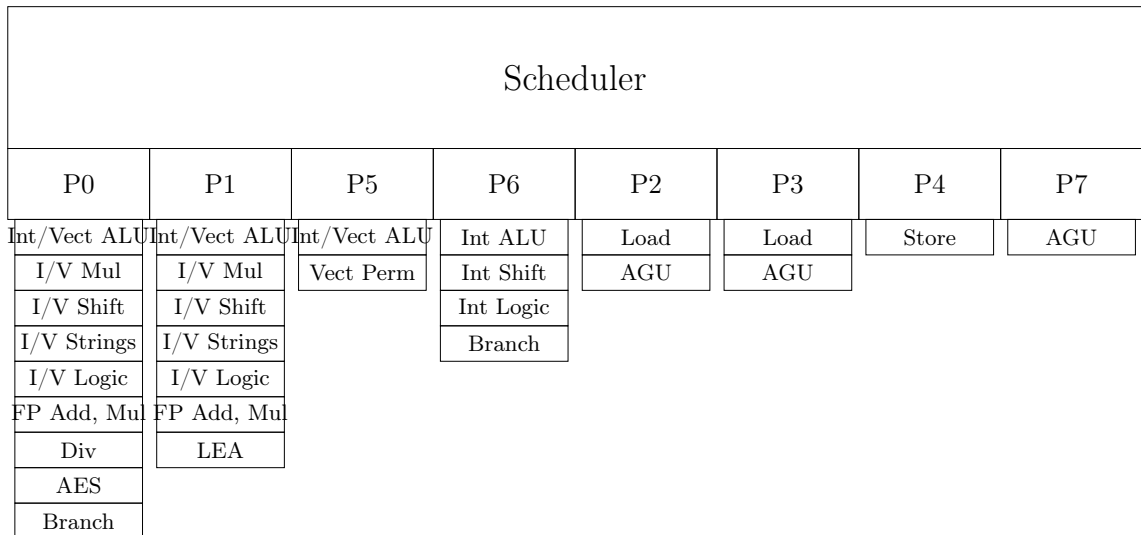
Scheduler

P0

Int/Vect ALU
I/V Mul
I/V Shift
I/V Strings
I/V Logic
FP Add, Mul
Div
AES
Branch

P1

Int/Vect ALU
I/V Mul
I/V Shift
I/V Strings
I/V Logic
FP Add, Mul
LEA

P5

Int/Vect ALU
Vect Perm

P6

Int ALU
Int Shift
Int Logic
Branch

P2

Load
AGU

P3

Load
AGU

P4

Store

P7

AGU